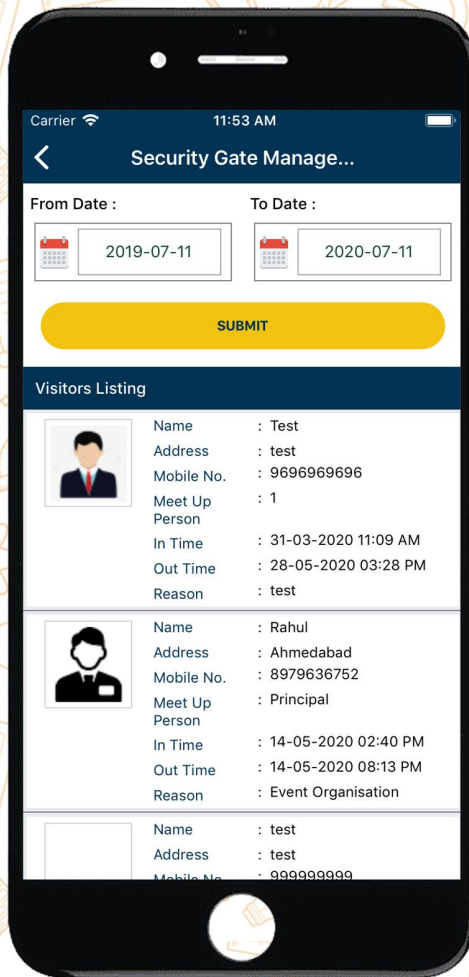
Carrier 11:53 AM

Security Gate Manage...

From Date :

2019-07-11

To Date :

2020-07-11

SUBMIT

Visitors Listing

Name : Test
Address : test
Mobile No. : 9696969696
Meet Up Person : 1
In Time : 31-03-2020 11:09 AM
Out Time : 28-05-2020 03:28 PM
Reason : test

Name : Rahul
Address : Ahmedabad
Mobile No. : 8979636752
Meet Up Person : Principal
In Time : 14-05-2020 02:40 PM
Out Time : 14-05-2020 08:13 PM
Reason : Event Organisation

Name : test
Address : test
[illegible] : 999999999